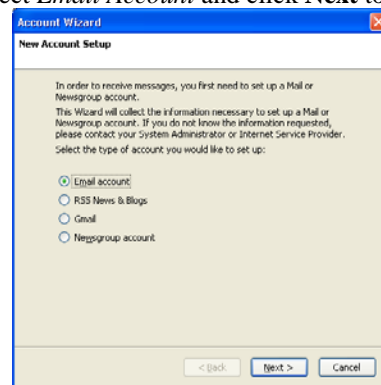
ect *Email Account* and click **Next** to

Account Wizard

New Account Setup

In order to receive messages, you first need to set up a Mail or Newsgroup account.

This Wizard will collect the information necessary to set up a Mail or Newsgroup account. If you do not know the information requested, please contact your System Administrator or Internet Service Provider.

Select the type of account you would like to set up:

Email account

RSS News & Blogs

Gmail

Newsgroup account

< Back

Next >

Cancel